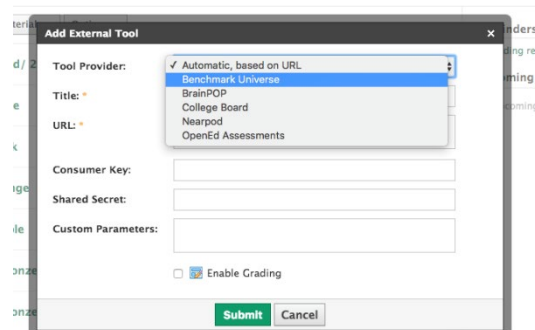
Add External Tool

Tool Provider: ✓ Automatic, based on URL
Benchmark Universe
BrainPOP
College Board
Nearpod
OpenEd Assessments

Title: *

URL: *

Consumer Key:

Shared Secret:

Custom Parameters:

Enable Grading

Submit Cancel

×

terial

d/ 2

e

k

ge

le

onze

onze

nders

ding re

oming

coming